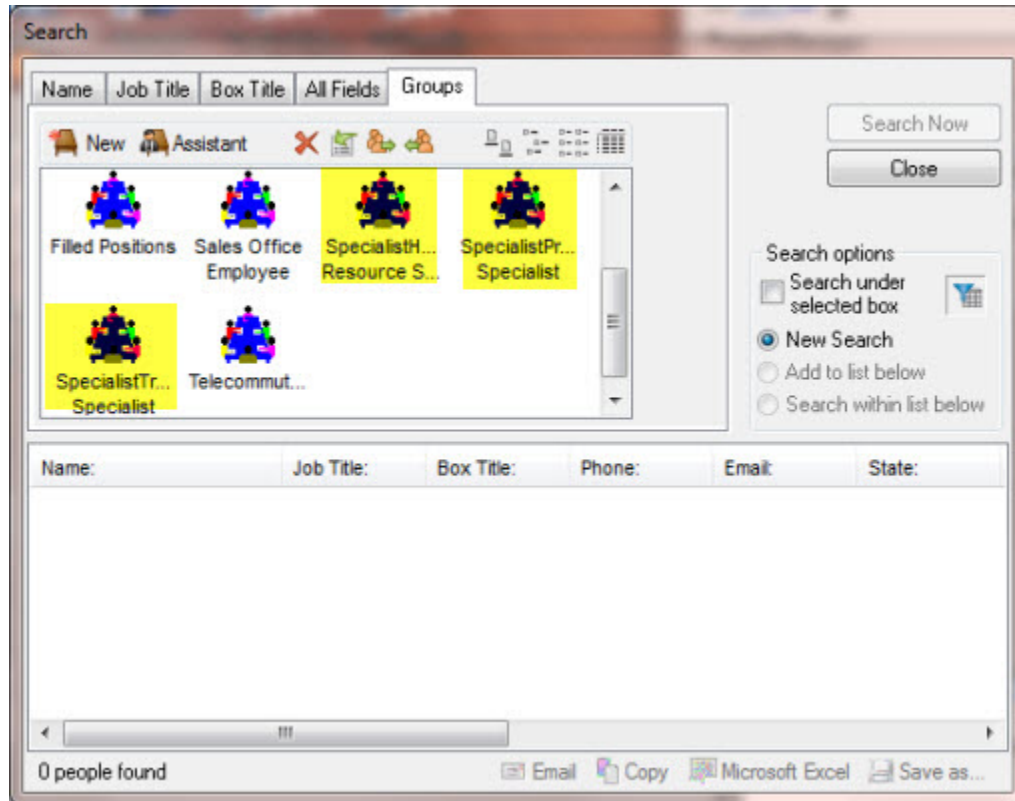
Search

Name | Job Title | Box Title | All Fields | Groups

New Assistant

Filled Positions

Sales Office Employee

SpecialistH... Resource S...

SpecialistPr... Specialist

SpecialistTr... Specialist

Telecommut...

Search Now

Close

Search options

Search under selected box

New Search

Add to list below

Search within list below

| Name: | Job Title: | Box Title: | Phone: | Email: | State: |
|---|---|---|---|---|---|

0 people found

Email

Copy

Microsoft Excel

Save as...